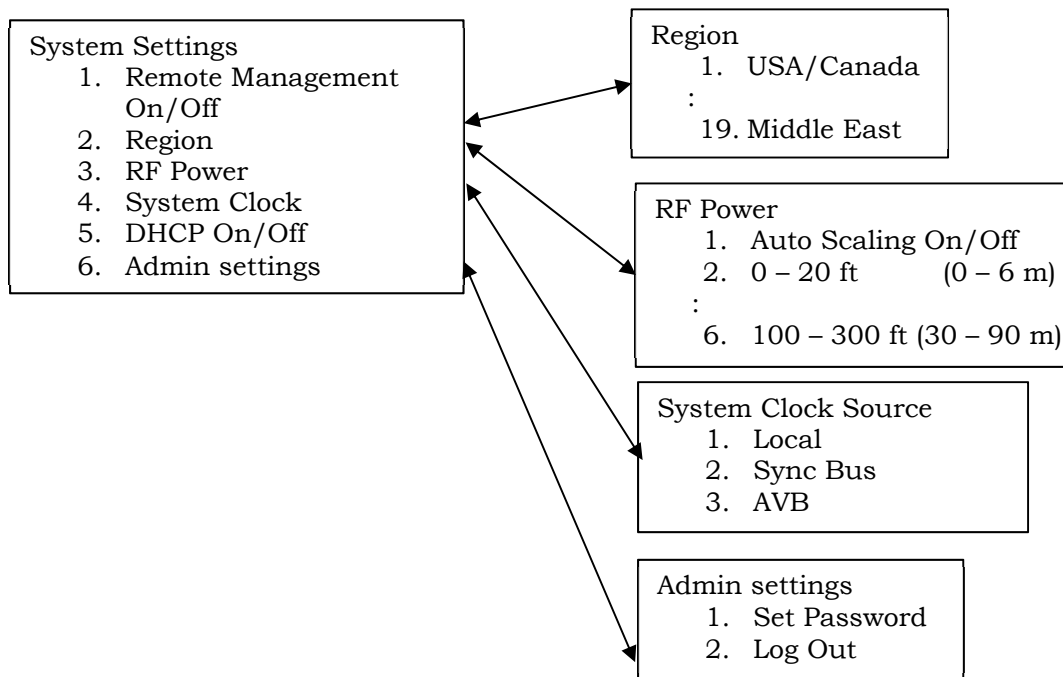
System Settings
1. Remote Management On/Off
2. Region
3. RF Power
4. System Clock
5. DHCP On/Off
6. Admin settings

Region
1. USA/Canada
:
19. Middle East

RF Power
1. Auto Scaling On/Off
2. 0 – 20 ft (0 – 6 m)
:
6. 100 – 300 ft (30 – 90 m)

System Clock Source
1. Local
2. Sync Bus
3. AVB

Admin settings
1. Set Password
2. Log Out